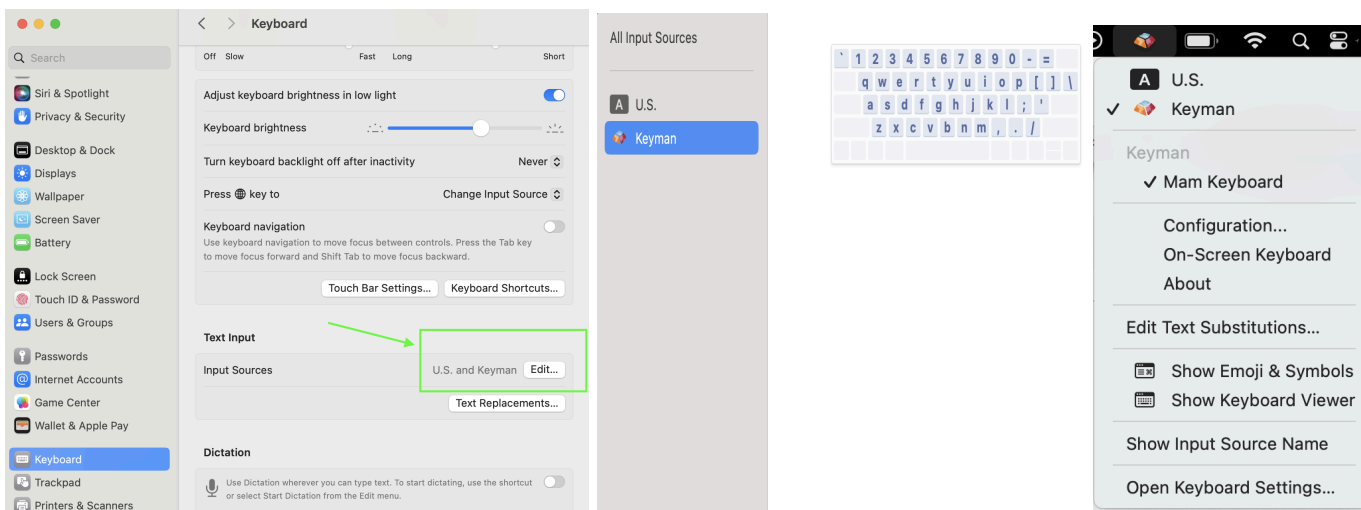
Search

Siri & Spotlight
Privacy & Security

Desktop & Dock
Displays
Wallpaper
Screen Saver
Battery

Lock Screen
Touch ID & Password
Users & Groups

Passwords
Internet Accounts
Game Center
Wallet & Apple Pay

Keyboard
Trackpad
Printers & Scanners

Keyboard

Off Slow Fast Long Short

Adjust keyboard brightness in low light

Keyboard brightness

Turn keyboard backlight off after inactivity Never

Press 🌐 key to Change Input Source

Keyboard navigation
Use keyboard navigation to move focus between controls. Press the Tab key to move focus forward and Shift Tab to move focus backward.

Touch Bar Settings... Keyboard Shortcuts...

Text Input

Input Sources U.S. and Keyman Edit...

Text Replacements...

Dictation

Use Dictation wherever you can type text. To start dictating, use the shortcut or select Start Dictation from the Edit menu.

All Input Sources

A U.S.
Keyman

` 1 2 3 4 5 6 7 8 9 0 - =
q w e r t y u i o p [ ] \
a s d f g h j k l ; '
z x c v b n m , . /

A U.S.
✓ Keyman

Keyman
✓ Mam Keyboard

Configuration...
On-Screen Keyboard
About

Edit Text Substitutions...

Show Emoji & Symbols
Show Keyboard Viewer

Show Input Source Name

Open Keyboard Settings...